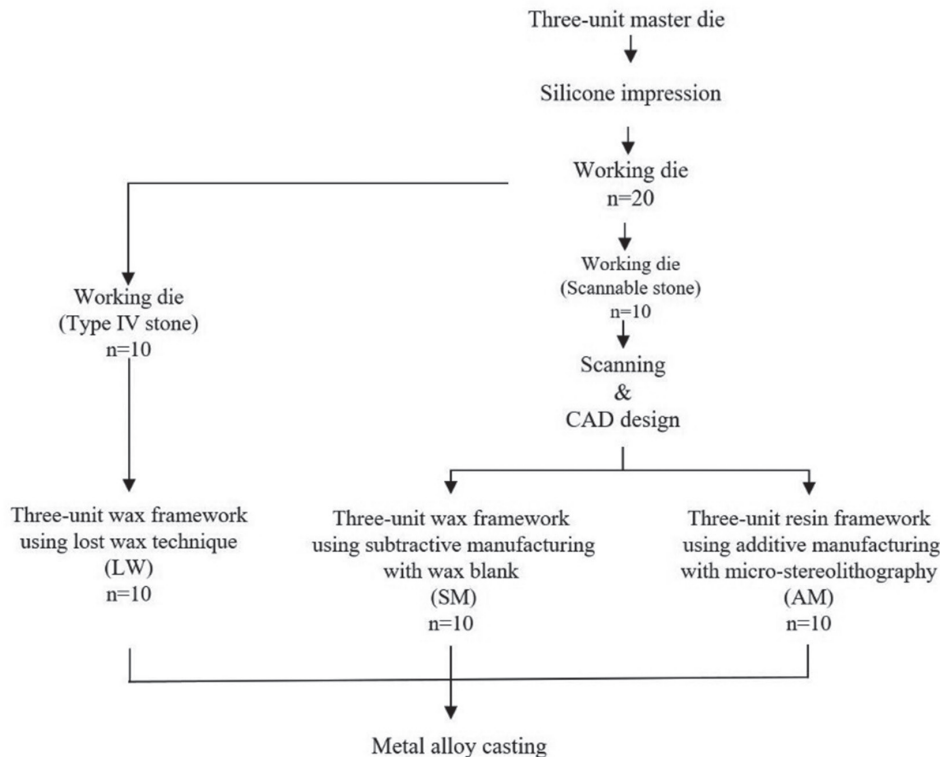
Three-unit master die

Silicone impression

Working die
n=20

Working die
(Type IV stone)
n=10

Working die
(Scannable stone)
n=10

Scanning
&
CAD design

Three-unit wax framework
using lost wax technique
(LW)
n=10

Three-unit wax framework
using subtractive manufacturing
with wax blank
(SM)
n=10

Three-unit resin framework
using additive manufacturing
with micro-stereolithography
(AM)
n=10

Metal alloy casting